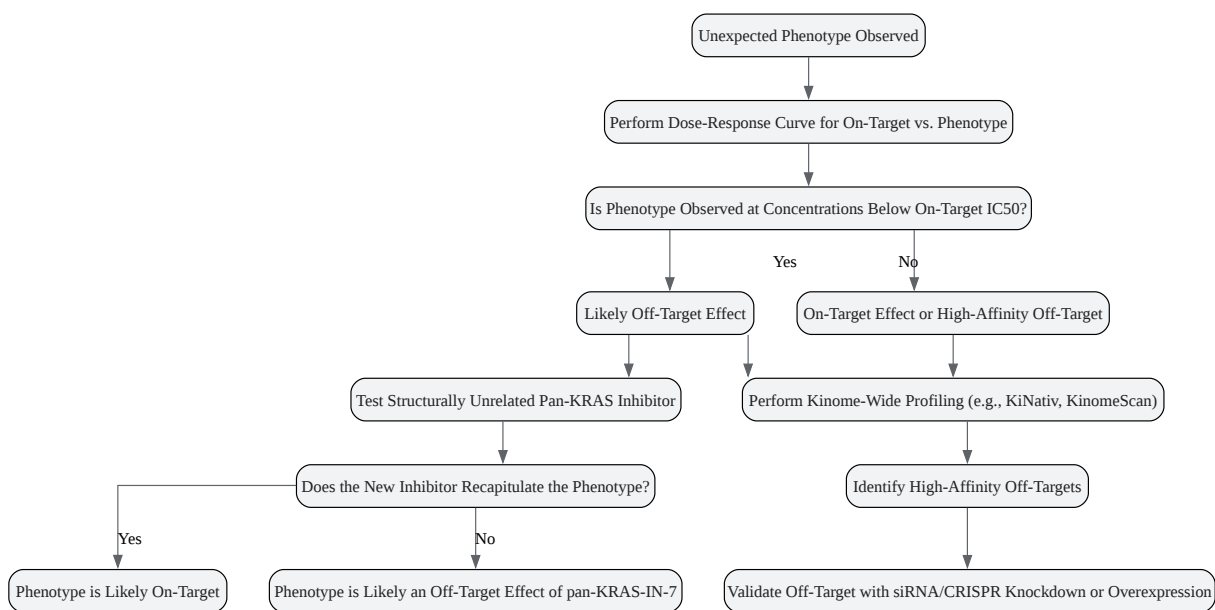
Unexpected Phenotype Observed

Perform Dose-Response Curve for On-Target vs. Phenotype

Is Phenotype Observed at Concentrations Below On-Target IC50?

Yes

No

Likely Off-Target Effect

On-Target Effect or High-Affinity Off-Target

Test Structurally Unrelated Pan-KRAS Inhibitor

Perform Kinome-Wide Profiling (e.g., KiNativ, KinomeScan)

Does the New Inhibitor Recapitulate the Phenotype?

Identify High-Affinity Off-Targets

Yes

No

Phenotype is Likely On-Target

Phenotype is Likely an Off-Target Effect of pan-KRAS-IN-7

Validate Off-Target with siRNA/CRISPR Knockdown or Overexpression